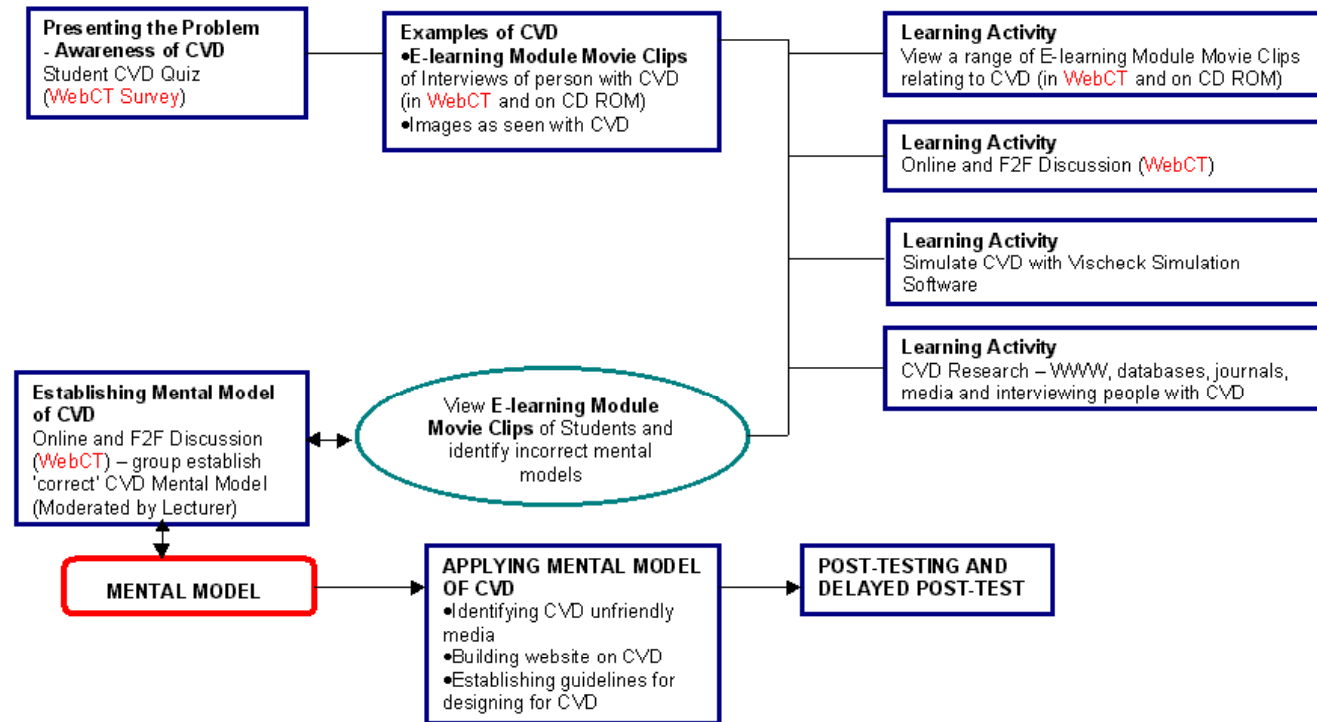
Presenting the Problem - Awareness of CVD
Student CVD Quiz (WebCT Survey)

Examples of CVD
•E-learning Module Movie Clips of Interviews of person with CVD (in WebCT and on CD ROM)
•Images as seen with CVD

Learning Activity
View a range of E-learning Module Movie Clips relating to CVD (in WebCT and on CD ROM)

Learning Activity
Online and F2F Discussion (WebCT)

Learning Activity
Simulate CVD with Vischeck Simulation Software

Learning Activity
CVD Research – WWW, databases, journals, media and interviewing people with CVD

Establishing Mental Model of CVD
Online and F2F Discussion (WebCT) – group establish 'correct' CVD Mental Model (Moderated by Lecturer)

View E-learning Module Movie Clips of Students and identify incorrect mental models

MENTAL MODEL

APPLYING MENTAL MODEL OF CVD
•Identifying CVD unfriendly media
•Building website on CVD
•Establishing guidelines for designing for CVD

POST-TESTING AND DELAYED POST-TEST